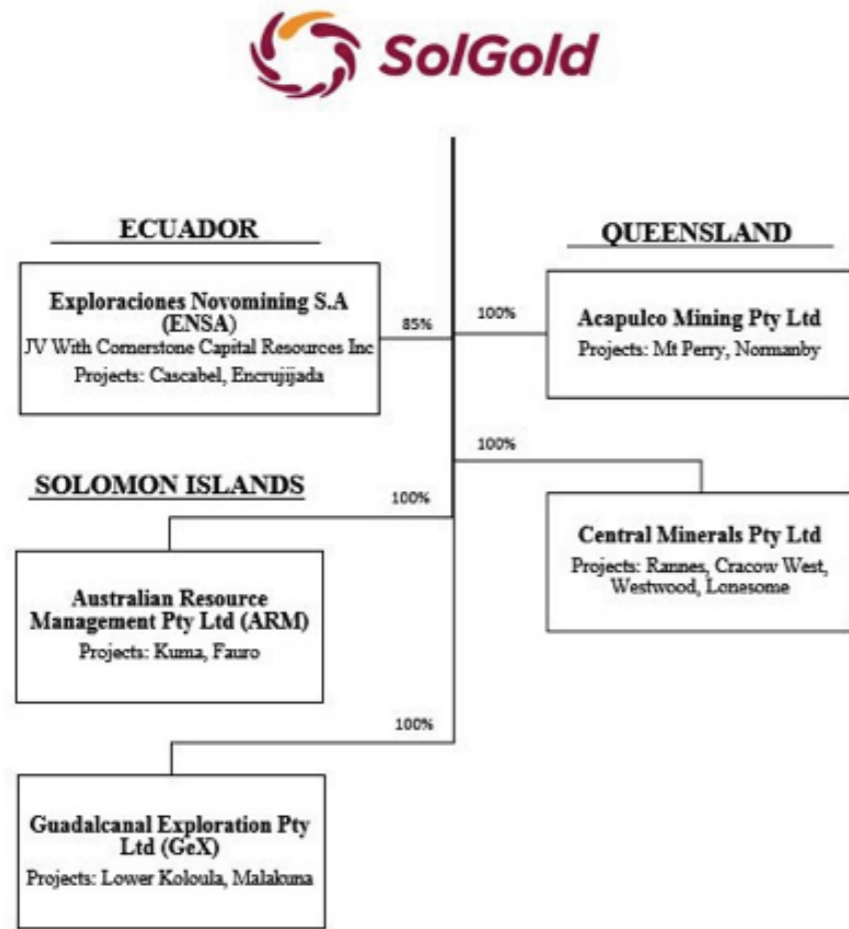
SolGold

ECUADOR

Exploraciones Novomining S.A (ENSA)
JV With Cornerstone Capital Resources Inc
Projects: Cascabel, Encrujijada

85%

100%

QUEENSLAND

Acapulco Mining Pty Ltd
Projects: Mt Perry, Normanby

100%

SOLOMON ISLANDS

100%

Central Minerals Pty Ltd
Projects: Rannes, Cracow West, Westwood, Lonesome

Australian Resource Management Pty Ltd (ARM)
Projects: Kuma, Fauro

100%

Guadalcanal Exploration Pty Ltd (GeX)
Projects: Lower Koloula, Malakuna